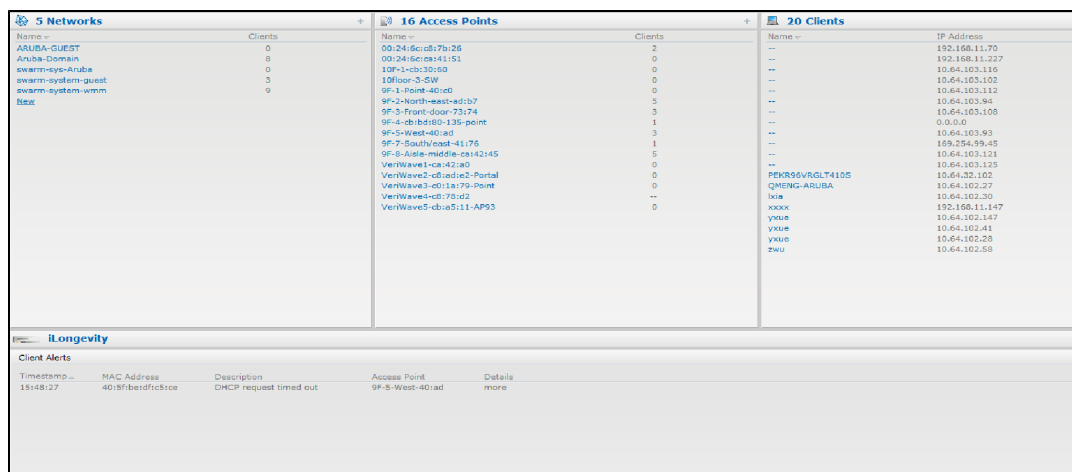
5 Networks +

| Name | Clients |
|---|---|
| ARUBA-GUEST | 0 |
| Aruba-Domain | 8 |
| swarm-sys-Aruba | 0 |
| swarm-system-guest | 3 |
| swarm-system-wmm | 9 |

New

16 Access Points +

| Name | Clients |
|---|---|
| 00:24:6c:c8:7b:26 | 2 |
| 00:24:6c:ca:41:51 | 0 |
| 10F-1-cb:30:60 | 0 |
| 10floor-3-SW | 0 |
| 9F-1-Point-40:c0 | 0 |
| 9F-2-North-east-ad:b7 | 5 |
| 9F-3-Front-door-73:74 | 3 |
| 9F-4-cb:bd:80-135-point | 1 |
| 9F-5-West-40:ad | 3 |
| 9F-7-South/east-41:76 | 1 |
| 9F-8-Aisle-middle-ca:42:45 | 5 |
| VeriWave1-ca:42:a0 | 0 |
| VeriWave2-c8:ad:e2-Portal | 0 |
| VeriWave3-c0:1a:79-Point | 0 |
| VeriWave4-c8:78:d2 | -- |
| VeriWave5-cb:a5:11-AP93 | 0 |

20 Clients

| Name | IP Address |
|---|---|
| -- | 192.168.11.70 |
| -- | 192.168.11.227 |
| -- | 10.64.103.116 |
| -- | 10.64.103.102 |
| -- | 10.64.103.112 |
| -- | 10.64.103.94 |
| -- | 10.64.103.108 |
| -- | 0.0.0.0 |
| -- | 10.64.103.93 |
| -- | 169.254.99.45 |
| -- | 10.64.103.121 |
| -- | 10.64.103.125 |
| PEKR96VRGLT410S | 10.64.32.102 |
| QMENG-ARUBA | 10.64.102.27 |
| lxia | 10.64.102.30 |
| xxxx | 192.168.11.147 |
| yxue | 10.64.102.147 |
| yxue | 10.64.102.41 |
| yxue | 10.64.102.28 |
| zwu | 10.64.102.58 |

iLongevity

Client Alerts

| Timestamp | MAC Address | Description | Access Point | Details |
|---|---|---|---|---|
| 15:48:27 | 40:5f:be:df:c5:ce | DHCP request timed out | 9F-5-West-40:ad | more |